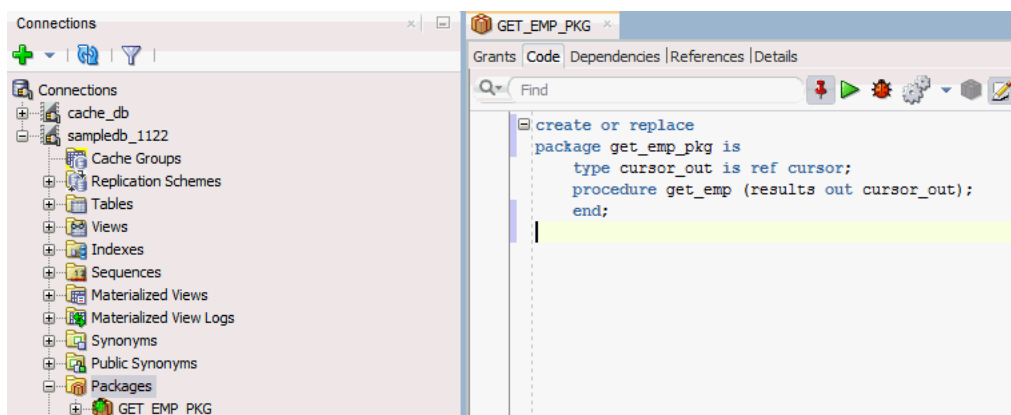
Connections

Connections
cache_db
sampledb_1122
Cache Groups
Replication Schemes
Tables
Views
Indexes
Sequences
Materialized Views
Materialized View Logs
Synonyms
Public Synonyms
Packages
GET_EMP_PKG

GET_EMP_PKG

Grants | Code | Dependencies | References | Details

Find

create or replace
package get_emp_pkg is
type cursor_out is ref cursor;
procedure get_emp (results out cursor_out);
end;